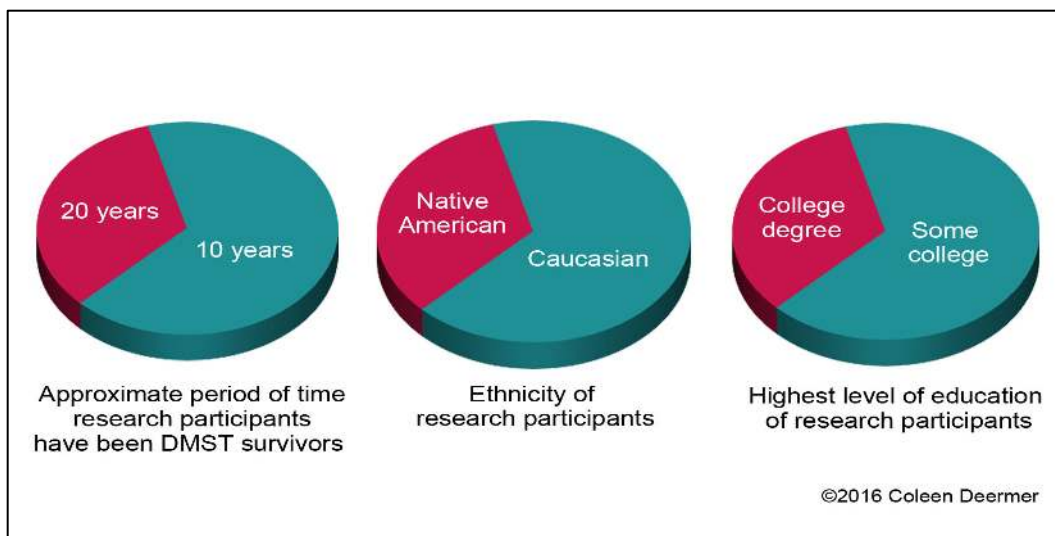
20 years

10 years

Approximate period of time research participants have been DMST survivors

Native American

Caucasian

Ethnicity of research participants

College degree

Some college

Highest level of education of research participants

©2016 Coleen Deermer